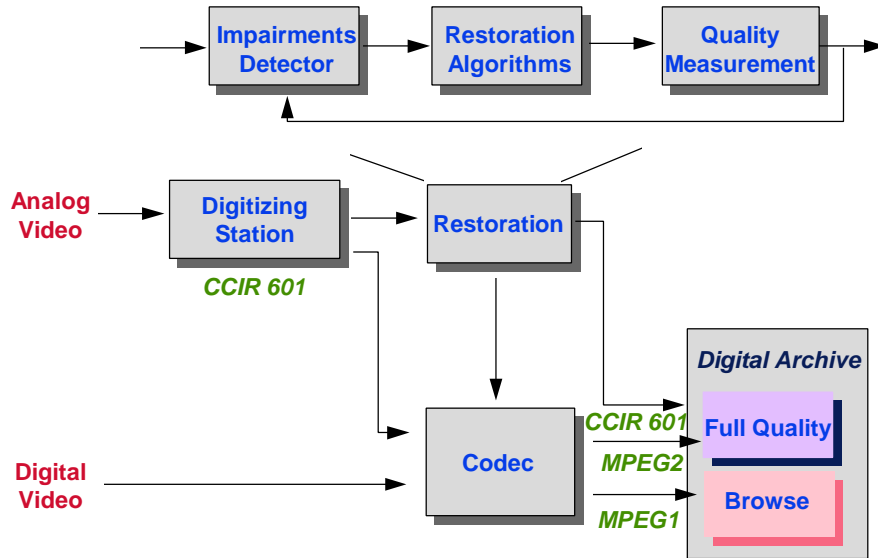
Impairments Detector

Restoration Algorithms

Quality Measurement

Analog Video

Digitizing Station

CCIR 601

Restoration

Digital Archive

CCIR 601

Full Quality

MPEG2

Digital Video

Codec

Browse

MPEG1